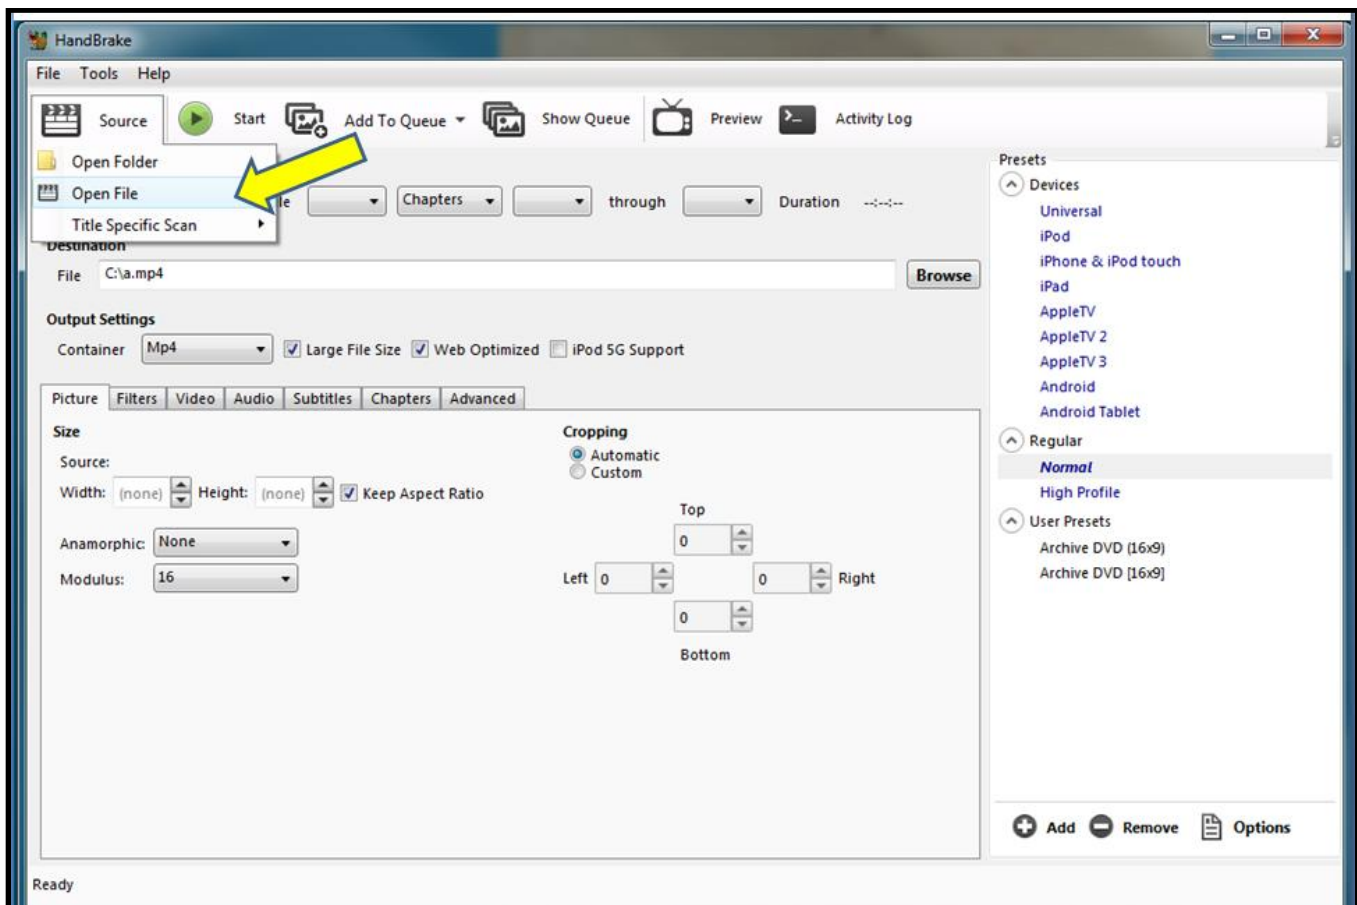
HandBrake

File Tools Help

Source Start Add To Queue Show Queue Preview Activity Log

Open Folder
Open File
Title Specific Scan

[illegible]le Chapters through Duration --:--:--

Destination
File C:\a.mp4 Browse

Output Settings
Container Mp4 Large File Size Web Optimized iPod 5G Support

Picture Filters Video Audio Subtitles Chapters Advanced

Size
Source:
Width: (none) Height: (none) Keep Aspect Ratio

Anamorphic: None
Modulus: 16

Cropping
Automatic
Custom

Top
0
Left 0 0 Right
0
Bottom

Presets
Devices
Universal
iPod
iPhone & iPod touch
iPad
AppleTV
AppleTV 2
AppleTV 3
Android
Android Tablet
Regular
Normal
High Profile
User Presets
Archive DVD (16x9)
Archive DVD [16x9]

Add Remove Options

Ready